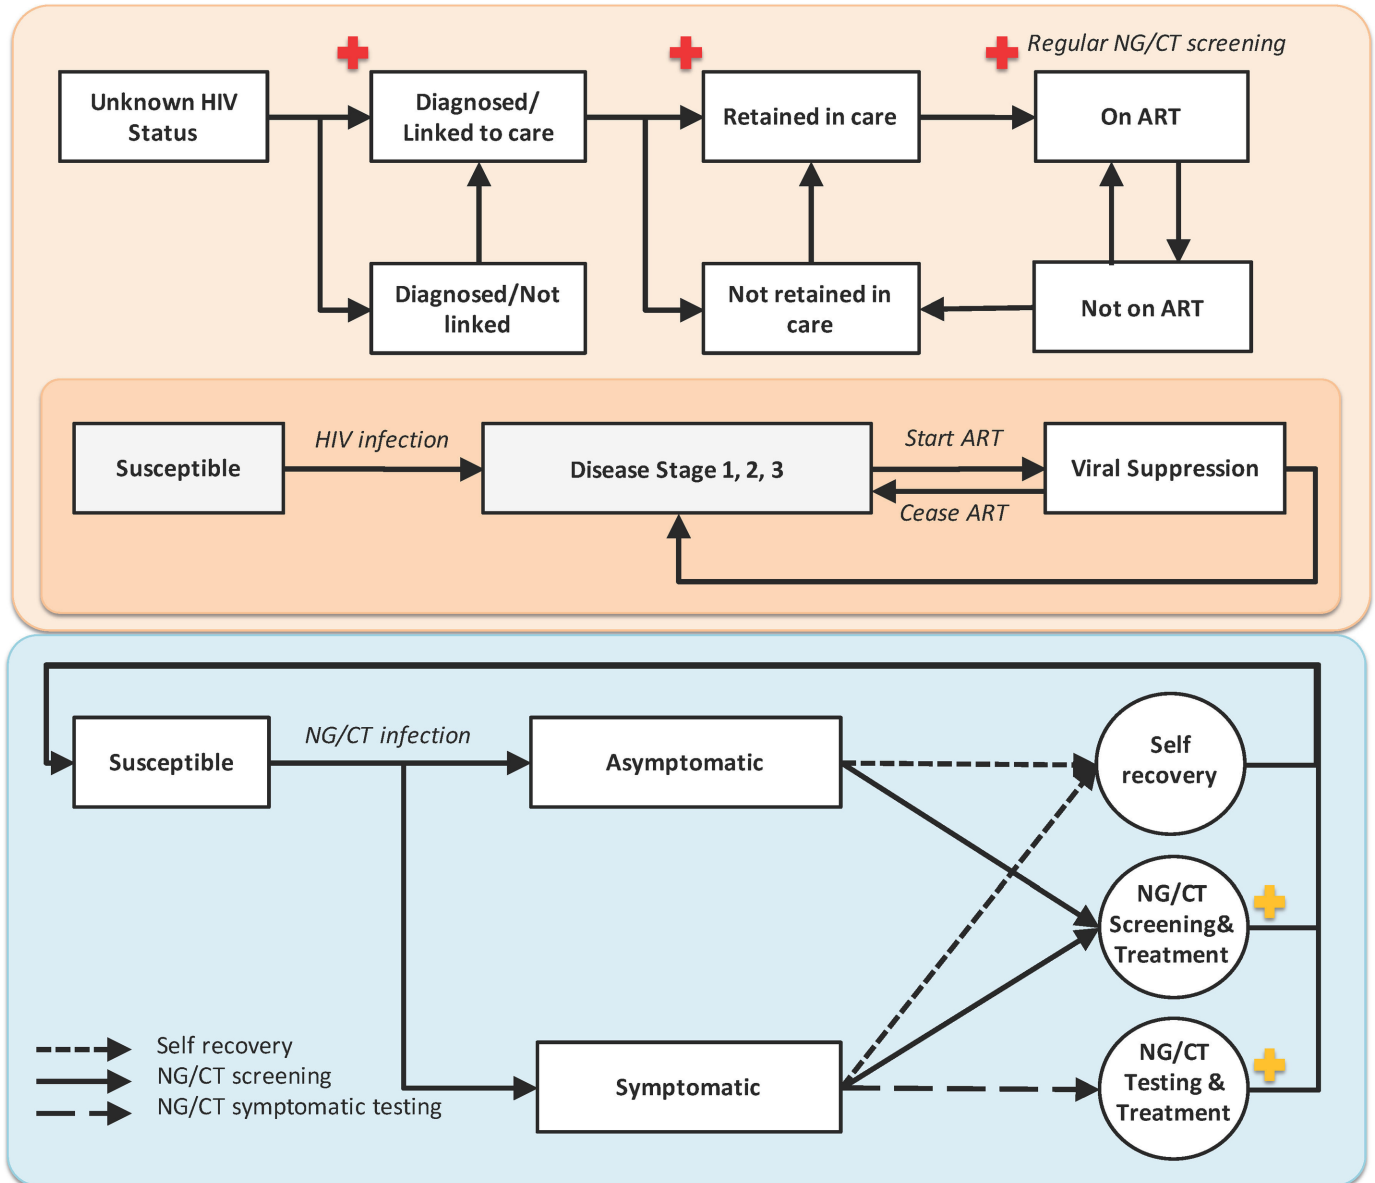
Regular NG/CT screening

Unknown HIV Status

Diagnosed/ Linked to care

Retained in care

On ART

Diagnosed/Not linked

Not retained in care

Not on ART

Susceptible

HIV infection

Disease Stage 1, 2, 3

Start ART

Cease ART

Viral Suppression

Susceptible

NG/CT infection

Asymptomatic

Self recovery

NG/CT Screening& Treatment

NG/CT Testing & Treatment

Symptomatic

Self recovery
NG/CT screening
NG/CT symptomatic testing